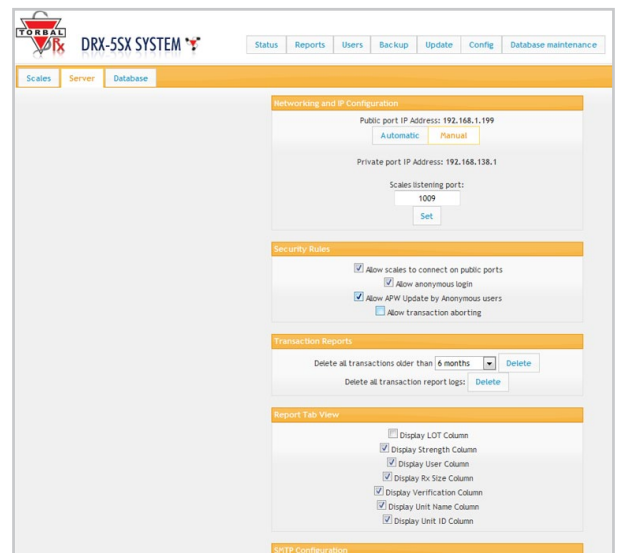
TORBAL Rx

DRX-5SX SYSTEM

Status | Reports | Users | Backup | Update | Config | Database maintenance

Scales | Server | Database

Networking and IP Configuration

Public port IP Address: 192.168.1.199

Automatic | Manual

Private port IP Address: 192.168.138.1

Scales listening port:

1009

Set

Security Rules

Allow scales to connect on public ports

Allow anonymous login

Allow APW Update by Anonymous users

Allow transaction aborting

Transaction Reports

Delete all transactions older than 6 months Delete

Delete all transaction report logs: Delete

Report Tab View

Display LOT Column

Display Strength Column

Display User Column

Display Rx Size Column

Display Verification Column

Display Unit Name Column

Display Unit ID Column

SMTP Configuration